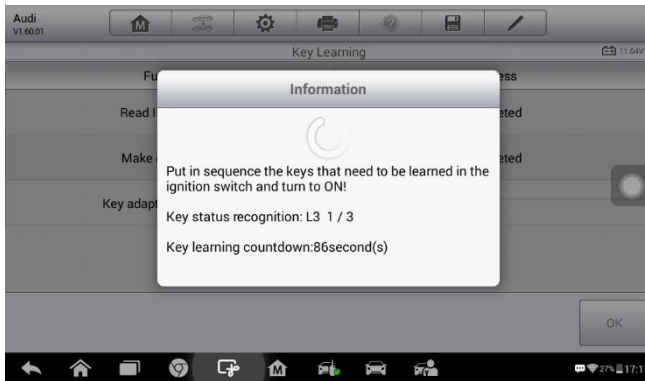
Audi
V1.60.01

Key Learning

11.64V

Fu

ess

Read I

eted

Make

eted

Key adapt

Information

Put in sequence the keys that need to be learned in the ignition switch and turn to ON!

Key status recognition: L3 1 / 3

Key learning countdown:86second(s)

OK

27% 17:1